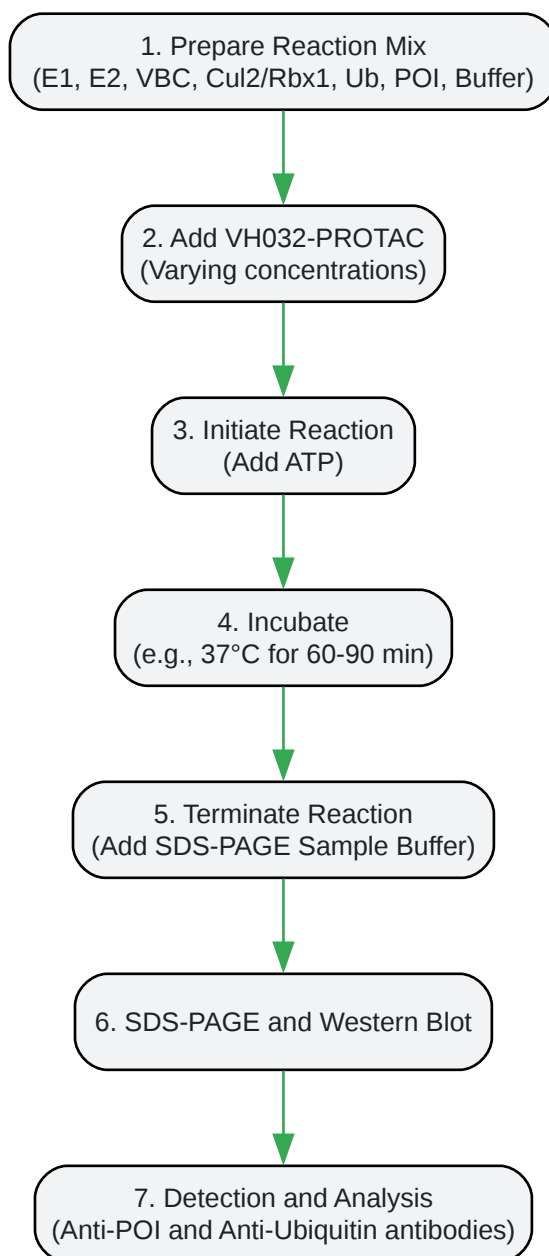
1. Prepare Reaction Mix
(E1, E2, VBC, Cul2/Rbx1, Ub, POI, Buffer)

2. Add VH032-PROTAC
(Varying concentrations)

3. Initiate Reaction
(Add ATP)

4. Incubate
(e.g., 37°C for 60-90 min)

5. Terminate Reaction
(Add SDS-PAGE Sample Buffer)

6. SDS-PAGE and Western Blot

7. Detection and Analysis
(Anti-POI and Anti-Ubiquitin antibodies)